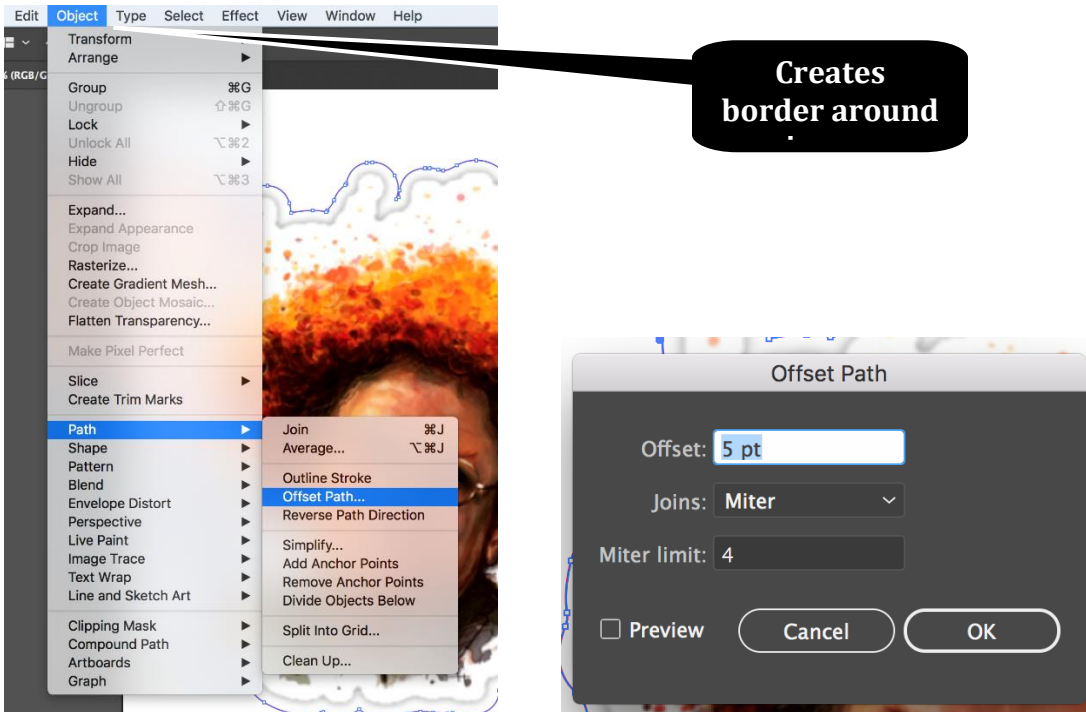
Edit Object Type Select Effect View Window Help

% (RGB/G

Transform
Arrange
Group ⌘G
Ungroup ⇧⌘G
Lock
Unlock All ⌥⌘2
Hide
Show All ⌥⌘3
Expand...
Expand Appearance
Crop Image
Rasterize...
Create Gradient Mesh...
Create Object Mosaic...
Flatten Transparency...
Make Pixel Perfect
Slice
Create Trim Marks
Path
Shape
Pattern
Blend
Envelope Distort
Perspective
Live Paint
Image Trace
Text Wrap
Line and Sketch Art
Clipping Mask
Compound Path
Artboards
Graph

Join ⌘J
Average... ⌥⌘J
Outline Stroke
Offset Path...
Reverse Path Direction
Simplify...
Add Anchor Points
Remove Anchor Points
Divide Objects Below
Split Into Grid...
Clean Up...

Creates border around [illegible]

Offset Path
Offset: 5 pt
Joins: Miter
Miter limit: 4
Preview
Cancel
OK